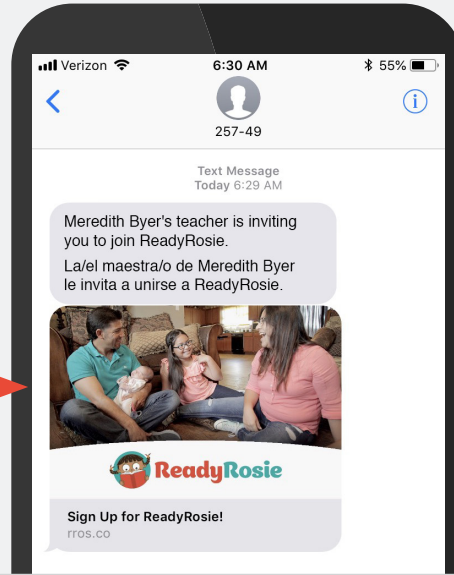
Verizon 6:30 AM 55%

257-49

Text Message
Today 6:29 AM

Meredith Byer's teacher is inviting you to join ReadyRosie.

La/el maestra/o de Meredith Byer le invita a unirse a ReadyRosie.

ReadyRosie

Sign Up for ReadyRosie!
rros.co